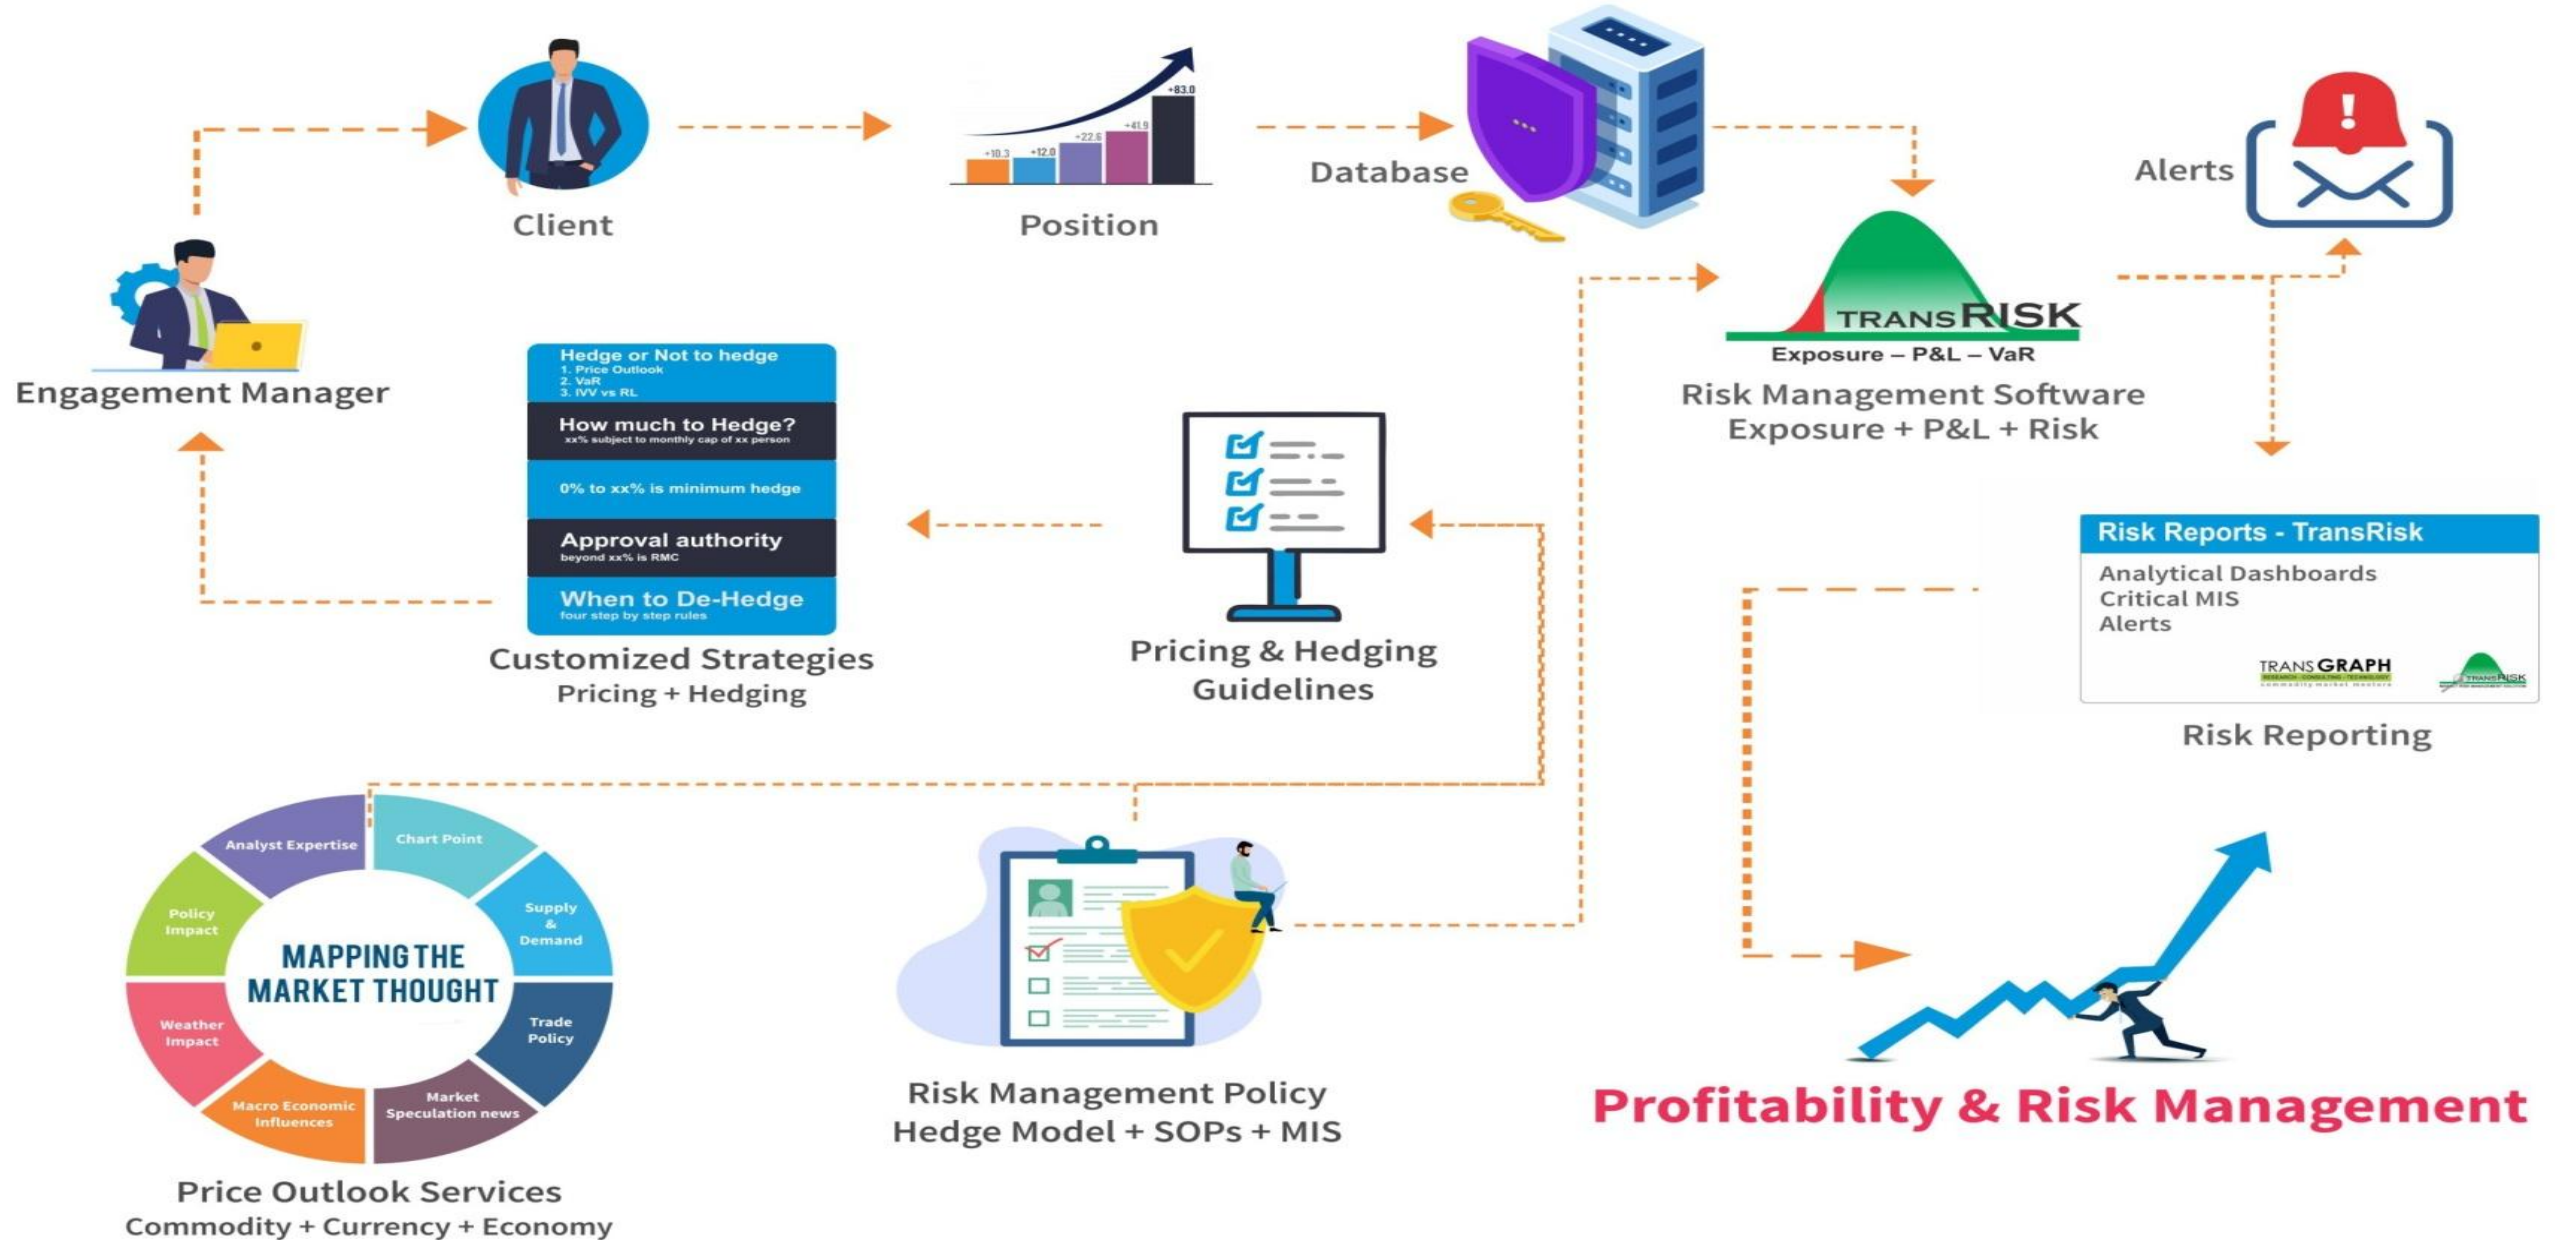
Client

+83.0
+41.9
+22.6
+12.0
+10.3

Position

Database

Alerts

Engagement Manager

TRANSRISK
Exposure – P&L – VaR
Risk Management Software
Exposure + P&L + Risk

Hedge or Not to hedge
1. Price Outlook
2. VaR
3. IVV vs RL

How much to Hedge?
xx% subject to monthly cap of xx person

0% to xx% is minimum hedge

Approval authority
beyond xx% is RMC

When to De-Hedge
four step by step rules

Customized Strategies
Pricing + Hedging

Pricing & Hedging Guidelines

Risk Reports - TransRisk
Analytical Dashboards
Critical MIS
Alerts
TRANSGRAPH
TRANSRISK

Risk Reporting

Analyst Expertise
Chart Point
Supply & Demand
Trade Policy
Market Speculation news
Macro Economic Influences
Weather Impact
Policy Impact
MAPPING THE MARKET THOUGHT

Price Outlook Services
Commodity + Currency + Economy

Risk Management Policy
Hedge Model + SOPs + MIS

Profitability & Risk Management